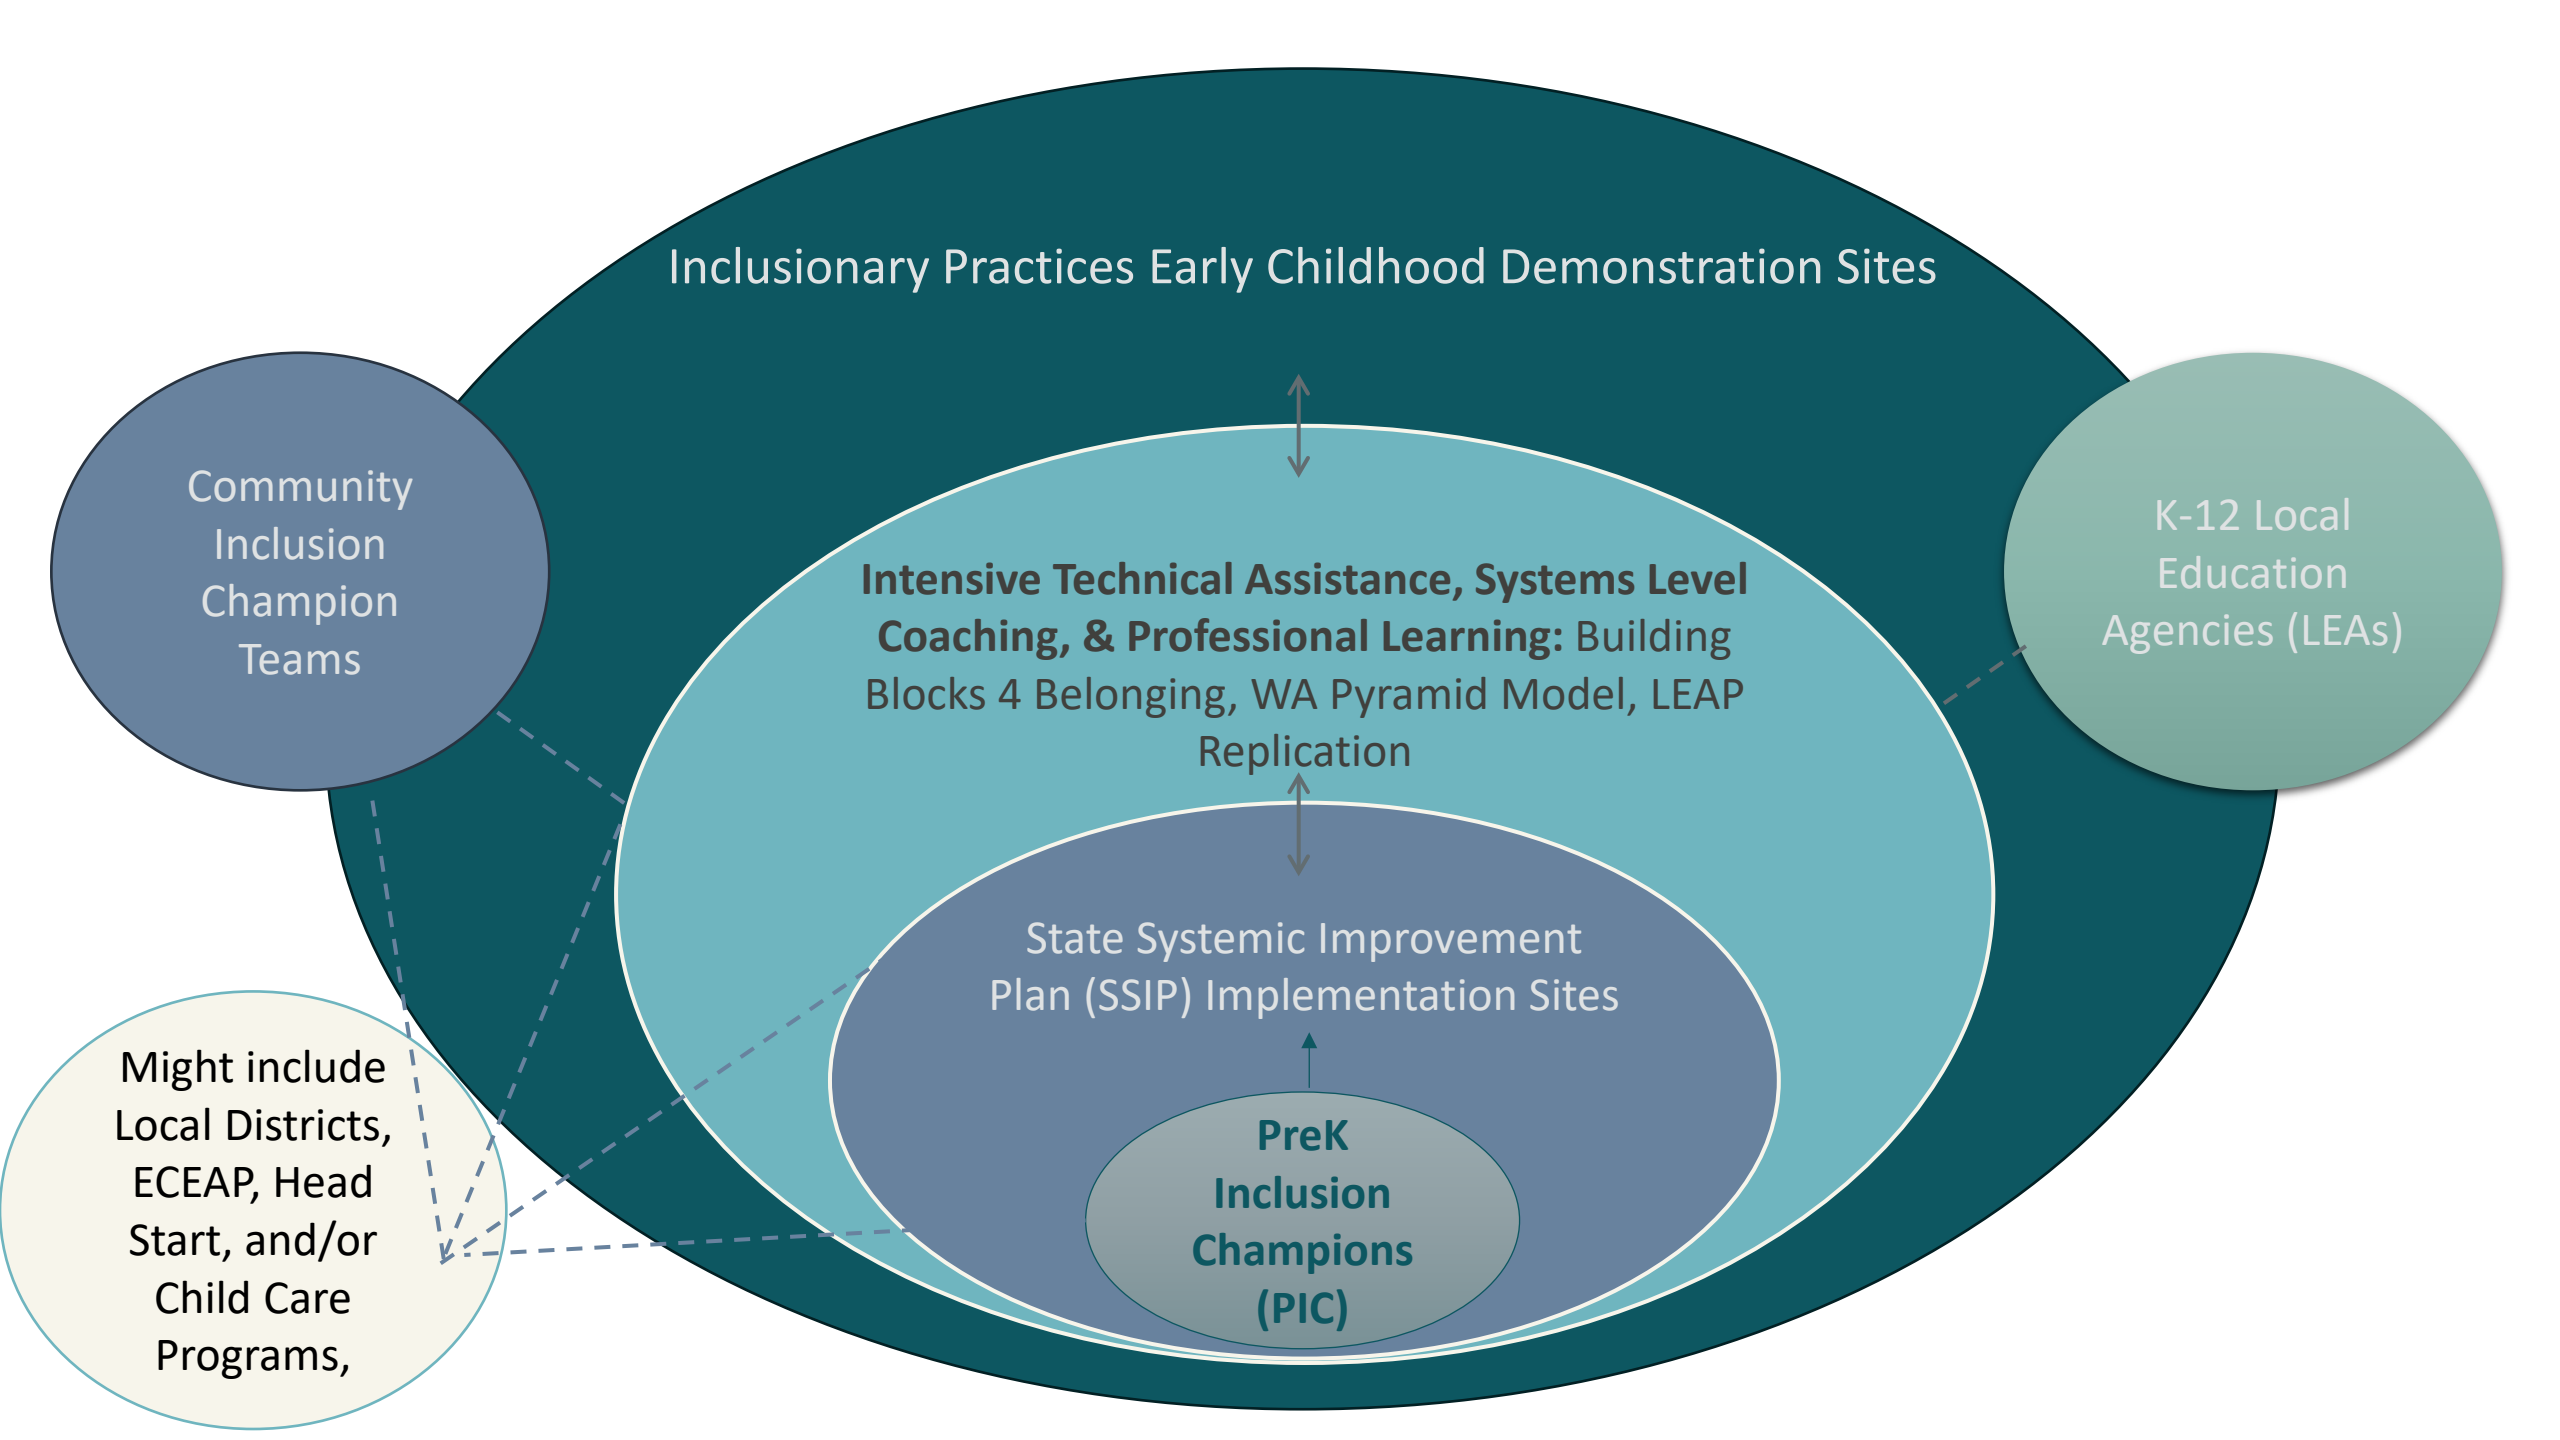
Inclusionary Practices Early Childhood Demonstration Sites

Community Inclusion Champion Teams

K-12 Local Education Agencies (LEAs)

**Intensive Technical Assistance, Systems Level Coaching, & Professional Learning:** Building Blocks 4 Belonging, WA Pyramid Model, LEAP Replication

State Systemic Improvement Plan (SSIP) Implementation Sites

**PreK Inclusion Champions (PIC)**

Might include Local Districts, ECEAP, Head Start, and/or Child Care Programs,